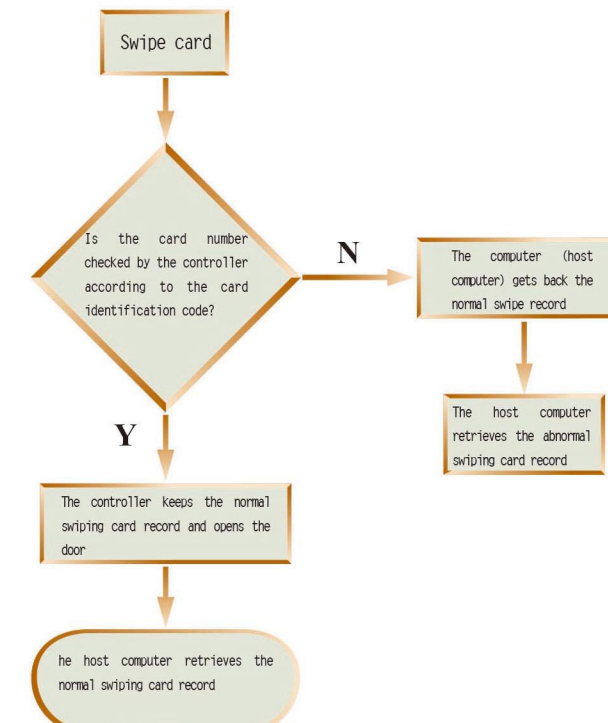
Swipe card

Is the card number checked by the controller according to the card identification code?

N

The computer (host computer) gets back the normal swipe record

The host computer retrieves the abnormal swiping card record

Y

The controller keeps the normal swiping card record and opens the door

he host computer retrieves the normal swiping card record